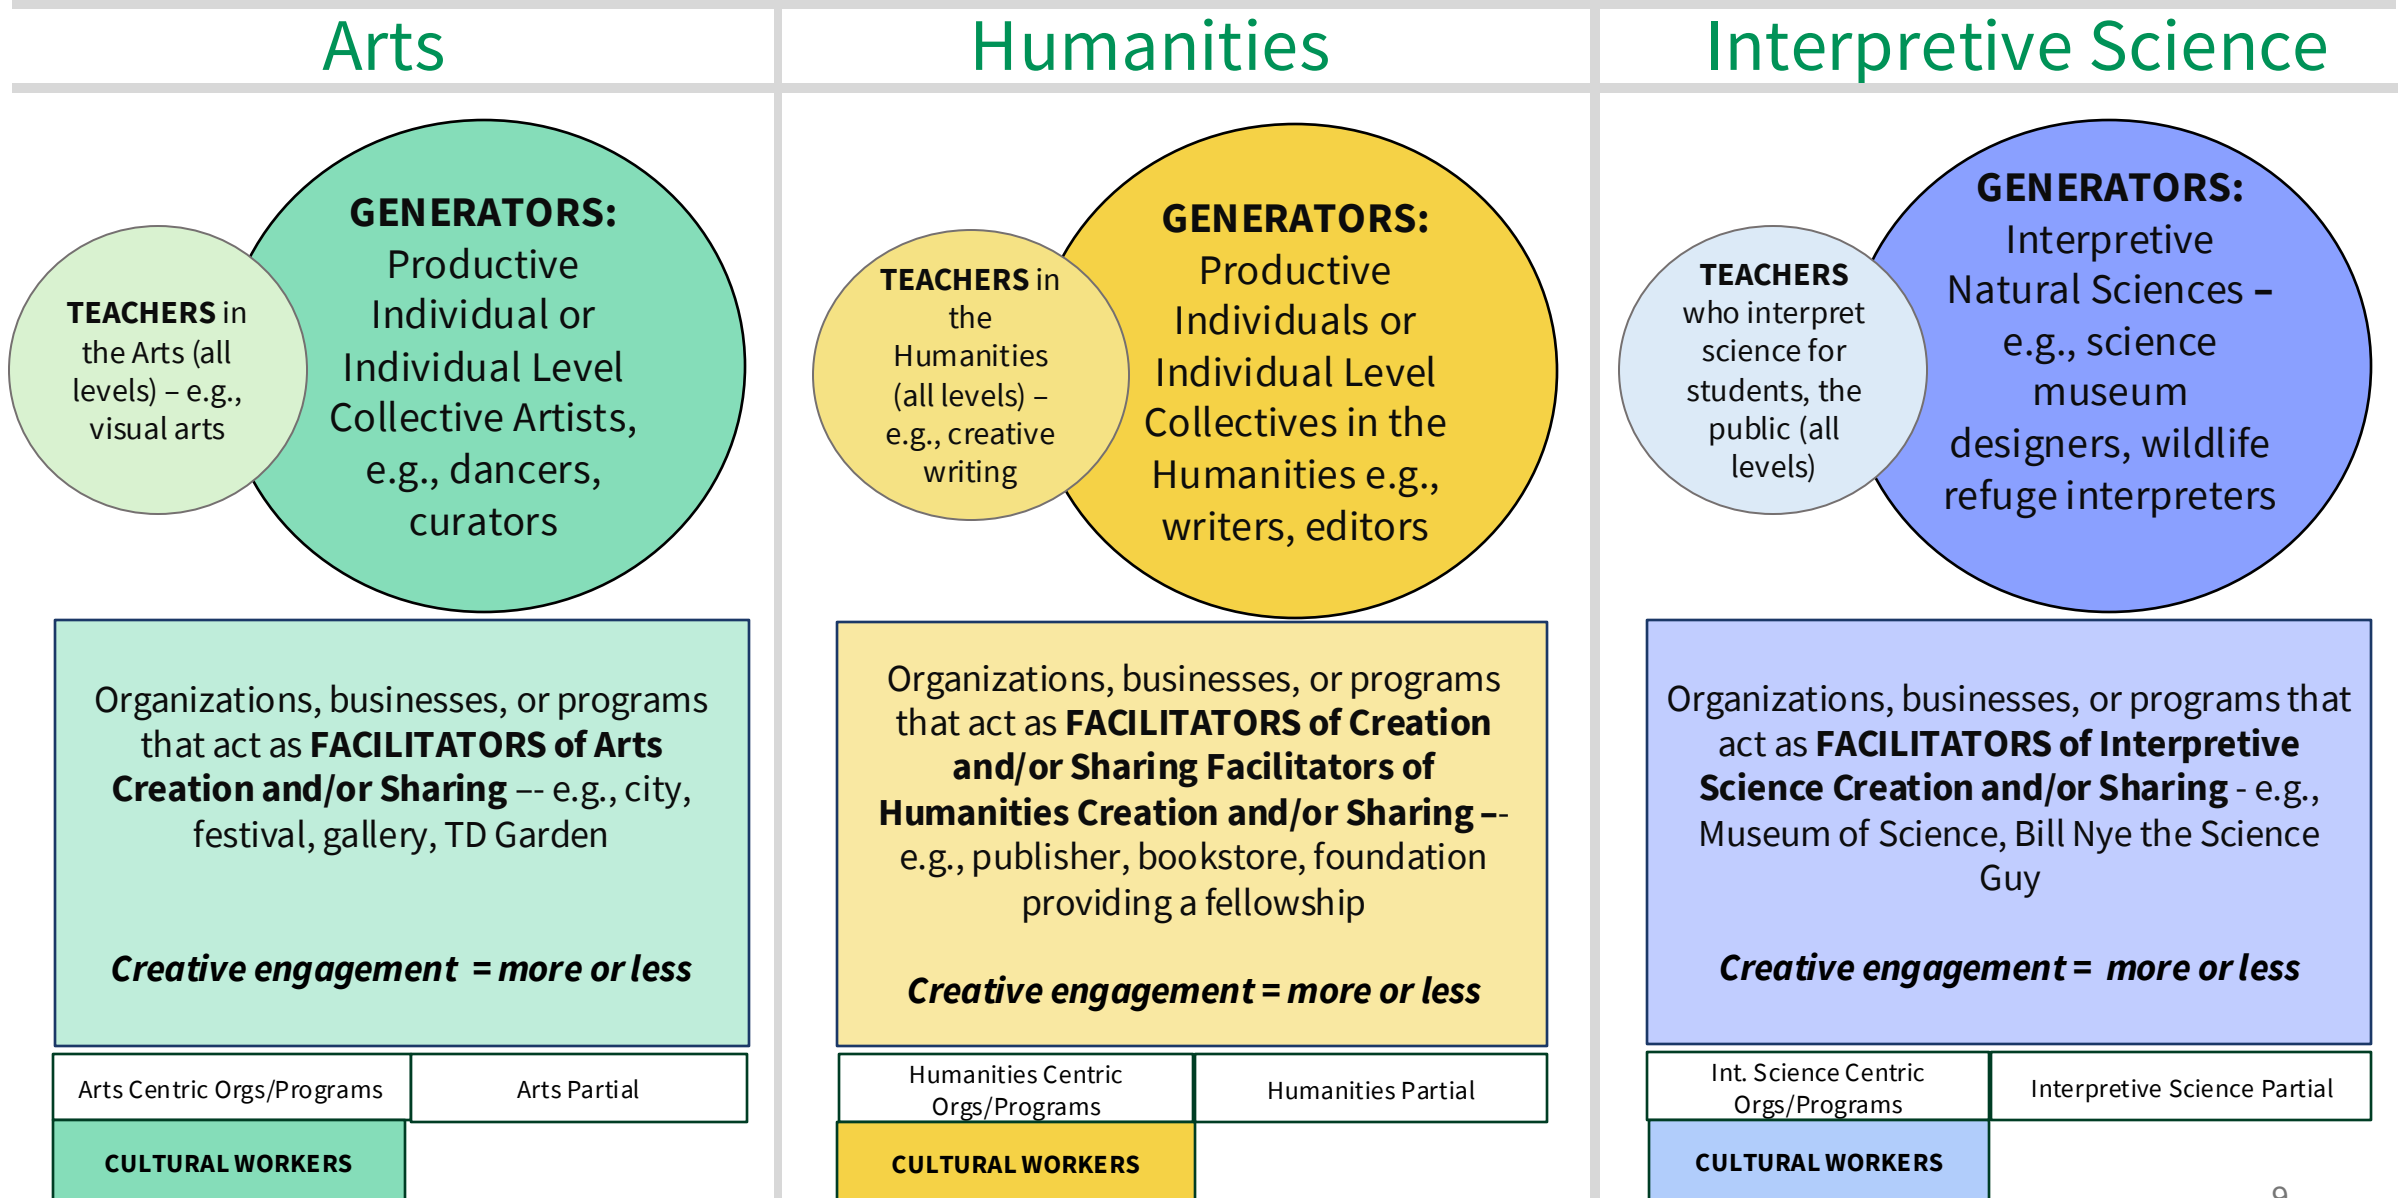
Arts

TEACHERS in the Arts (all levels) – e.g., visual arts

GENERATORS: Productive Individual or Individual Level Collective Artists, e.g., dancers, curators

Organizations, businesses, or programs that act as FACILITATORS of Arts Creation and/or Sharing –- e.g., city, festival, gallery, TD Garden

Creative engagement = more or less

| Arts Centric Orgs/Programs | Arts Partial |
|---|---|

CULTURAL WORKERS

Humanities

TEACHERS in the Humanities (all levels) – e.g., creative writing

GENERATORS: Productive Individuals or Individual Level Collectives in the Humanities e.g., writers, editors

Organizations, businesses, or programs that act as FACILITATORS of Creation and/or Sharing Facilitators of Humanities Creation and/or Sharing –- e.g., publisher, bookstore, foundation providing a fellowship

Creative engagement = more or less

| Humanities Centric Orgs/Programs | Humanities Partial |
|---|---|

CULTURAL WORKERS

Interpretive Science

TEACHERS who interpret science for students, the public (all levels)

GENERATORS: Interpretive Natural Sciences – e.g., science museum designers, wildlife refuge interpreters

Organizations, businesses, or programs that act as FACILITATORS of Interpretive Science Creation and/or Sharing - e.g., Museum of Science, Bill Nye the Science Guy

Creative engagement = more or less

| Int. Science Centric Orgs/Programs | Interpretive Science Partial |
|---|---|

CULTURAL WORKERS

9